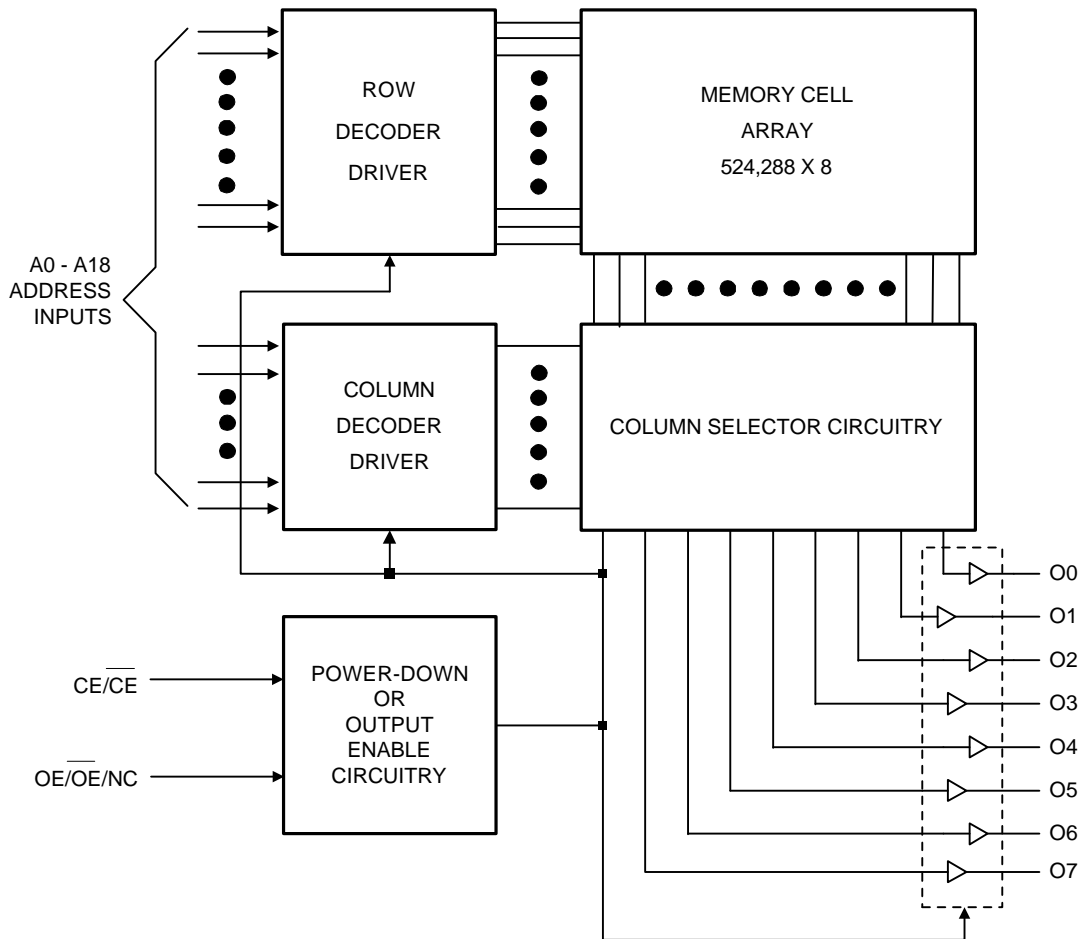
ROW DECODER DRIVER

MEMORY CELL ARRAY 524,288 X 8

A0 - A18 ADDRESS INPUTS

COLUMN DECODER DRIVER

COLUMN SELECTOR CIRCUITRY

O0
O1
O2
O3
O4
O5
O6
O7

CE/$\overline{CE}$

$\overline{OE}$/OE/NC

POWER-DOWN OR OUTPUT ENABLE CIRCUITRY